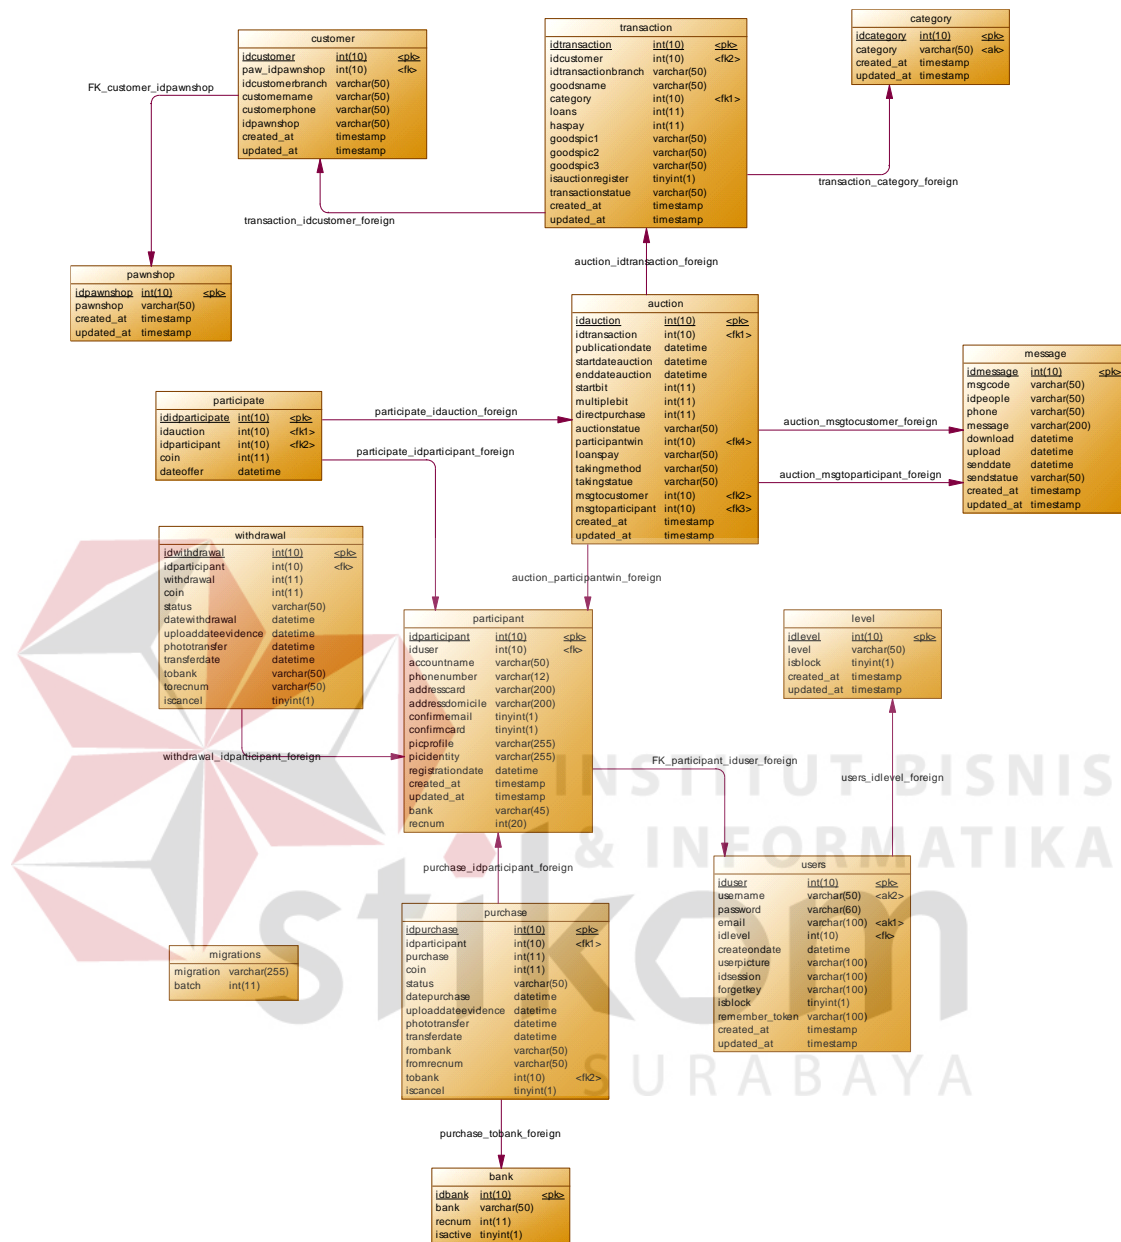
customer

| idcustomer | int(10) | <pk> |
|---|---|---|
| paw_idpawnshop | int(10) | <fk> |
| idcustomerbranch | varchar(50) | |
| customername | varchar(50) | |
| customerphone | varchar(50) | |
| idpawnshop | varchar(50) | |
| created_at | timestamp | |
| updated_at | timestamp | |

transaction

| idtransaction | int(10) | <pk> |
|---|---|---|
| idcustomer | int(10) | <fk2> |
| idtransactionbranch | varchar(50) | |
| goodsname | varchar(50) | |
| category | int(10) | <fk1> |
| loans | int(11) | |
| haspay | int(11) | |
| goodspic1 | varchar(50) | |
| goodspic2 | varchar(50) | |
| goodspic3 | varchar(50) | |
| isauctionregister | tinyint(1) | |
| transactionstatue | varchar(50) | |
| created_at | timestamp | |
| updated_at | timestamp | |

category

| idcategory | int(10) | <pk> |
|---|---|---|
| category | varchar(50) | <ak> |
| created_at | timestamp | |
| updated_at | timestamp | |

FK_customer_idpawnshop

transaction_idcustomer_foreign

transaction_category_foreign

pawnshop

| idpawnshop | int(10) | <pk> |
|---|---|---|
| pawnshop | varchar(50) | |
| created_at | timestamp | |
| updated_at | timestamp | |

auction_idtransaction_foreign

auction

| idauction | int(10) | <pk> |
|---|---|---|
| idtransaction | int(10) | <fk1> |
| publicationdate | datetime | |
| startdateauction | datetime | |
| enddateauction | datetime | |
| startbit | int(11) | |
| multiplebit | int(11) | |
| directpurchase | int(11) | |
| auctionstatue | varchar(50) | |
| participantwin | int(10) | <fk4> |
| loanspay | varchar(50) | |
| takingmethod | varchar(50) | |
| takingstatue | varchar(50) | |
| msgtocustomer | int(10) | <fk2> |
| msgtoparticipant | int(10) | <fk3> |
| created_at | timestamp | |
| updated_at | timestamp | |

message

| idmessage | int(10) | <pk> |
|---|---|---|
| msgcode | varchar(50) | |
| idpeople | varchar(50) | |
| phone | varchar(50) | |
| message | varchar(200) | |
| download | datetime | |
| upload | datetime | |
| senddate | datetime | |
| sendstatue | varchar(50) | |
| created_at | timestamp | |
| updated_at | timestamp | |

participate

| ididparticipate | int(10) | <pk> |
|---|---|---|
| idauction | int(10) | <fk1> |
| idparticipant | int(10) | <fk2> |
| coin | int(11) | |
| dateoffer | datetime | |

participate_idauction_foreign

participate_idparticipant_foreign

auction_msgtocustomer_foreign

auction_msgtoparticipant_foreign

withdrawal

| idwithdrawal | int(10) | <pk> |
|---|---|---|
| idparticipant | int(10) | <fk> |
| withdrawal | int(11) | |
| coin | int(11) | |
| status | varchar(50) | |
| datewithdrawal | datetime | |
| uploaddateevidence | datetime | |
| phototransfer | datetime | |
| transferdate | datetime | |
| tobank | varchar(50) | |
| torecnum | varchar(50) | |
| iscancel | tinyint(1) | |

auction_participantwin_foreign

participant

| idparticipant | int(10) | <pk> |
|---|---|---|
| iduser | int(10) | <fk> |
| accountname | varchar(50) | |
| phonenumber | varchar(12) | |
| addresscard | varchar(200) | |
| addressdomicile | varchar(200) | |
| confirmemail | tinyint(1) | |
| confirmcard | tinyint(1) | |
| picprofile | varchar(255) | |
| picidentity | varchar(255) | |
| registrationdate | datetime | |
| created_at | timestamp | |
| updated_at | timestamp | |
| bank | varchar(45) | |
| recnum | int(20) | |

level

| idlevel | int(10) | <pk> |
|---|---|---|
| level | varchar(50) | |
| isblock | tinyint(1) | |
| created_at | timestamp | |
| updated_at | timestamp | |

withdrawal_idparticipant_foreign

FK_participant_iduser_foreign

users_idlevel_foreign

INSTITUT BISNIS & INFORMATIKA stikom SURABAYA

purchase_idparticipant_foreign

users

| iduser | int(10) | <pk> |
|---|---|---|
| username | varchar(50) | <ak2> |
| password | varchar(60) | |
| email | varchar(100) | <ak1> |
| idlevel | int(10) | <fk> |
| createondate | datetime | |
| userpicture | varchar(100) | |
| idsession | varchar(100) | |
| forgetkey | varchar(100) | |
| isblock | tinyint(1) | |
| remember_token | varchar(100) | |
| created_at | timestamp | |
| updated_at | timestamp | |

migrations

| migration | varchar(255) |
|---|---|
| batch | int(11) |

purchase

| idpurchase | int(10) | <pk> |
|---|---|---|
| idparticipant | int(10) | <fk1> |
| purchase | int(11) | |
| coin | int(11) | |
| status | varchar(50) | |
| datepurchase | datetime | |
| uploaddateevidence | datetime | |
| phototransfer | datetime | |
| transferdate | datetime | |
| frombank | varchar(50) | |
| fromrecnum | varchar(50) | |
| tobank | int(10) | <fk2> |
| iscancel | tinyint(1) | |

purchase_tobank_foreign

bank

| idbank | int(10) | <pk> |
|---|---|---|
| bank | varchar(50) | |
| recnum | int(11) | |
| isactive | tinyint(1) | |